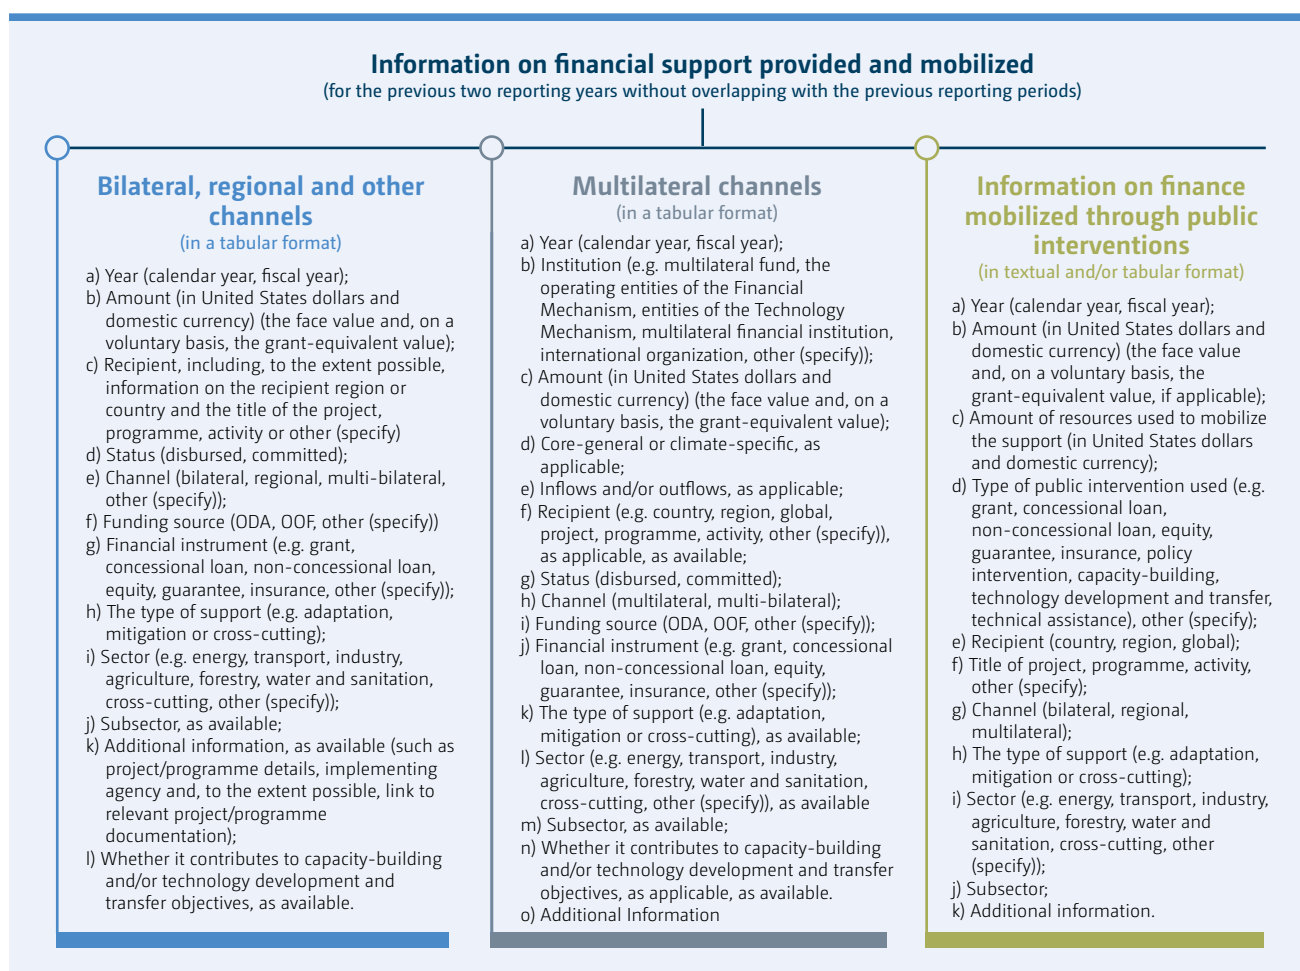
Information on financial support provided and mobilized
(for the previous two reporting years without overlapping with the previous reporting periods)

Bilateral, regional and other channels
(in a tabular format)

a) Year (calendar year, fiscal year);
b) Amount (in United States dollars and domestic currency) (the face value and, on a voluntary basis, the grant-equivalent value);
c) Recipient, including, to the extent possible, information on the recipient region or country and the title of the project, programme, activity or other (specify)
d) Status (disbursed, committed);
e) Channel (bilateral, regional, multi-bilateral, other (specify));
f) Funding source (ODA, OOF, other (specify))
g) Financial instrument (e.g. grant, concessional loan, non-concessional loan, equity, guarantee, insurance, other (specify));
h) The type of support (e.g. adaptation, mitigation or cross-cutting);
i) Sector (e.g. energy, transport, industry, agriculture, forestry, water and sanitation, cross-cutting, other (specify));
j) Subsector, as available;
k) Additional information, as available (such as project/programme details, implementing agency and, to the extent possible, link to relevant project/programme documentation);
l) Whether it contributes to capacity-building and/or technology development and transfer objectives, as available.

Multilateral channels
(in a tabular format)

a) Year (calendar year, fiscal year);
b) Institution (e.g. multilateral fund, the operating entities of the Financial Mechanism, entities of the Technology Mechanism, multilateral financial institution, international organization, other (specify));
c) Amount (in United States dollars and domestic currency) (the face value and, on a voluntary basis, the grant-equivalent value);
d) Core-general or climate-specific, as applicable;
e) Inflows and/or outflows, as applicable;
f) Recipient (e.g. country, region, global, project, programme, activity, other (specify)), as applicable, as available;
g) Status (disbursed, committed);
h) Channel (multilateral, multi-bilateral);
i) Funding source (ODA, OOF, other (specify));
j) Financial instrument (e.g. grant, concessional loan, non-concessional loan, equity, guarantee, insurance, other (specify));
k) The type of support (e.g. adaptation, mitigation or cross-cutting), as available;
l) Sector (e.g. energy, transport, industry, agriculture, forestry, water and sanitation, cross-cutting, other (specify)), as available
m) Subsector, as available;
n) Whether it contributes to capacity-building and/or technology development and transfer objectives, as applicable, as available.
o) Additional Information

Information on finance mobilized through public interventions
(in textual and/or tabular format)

a) Year (calendar year, fiscal year);
b) Amount (in United States dollars and domestic currency) (the face value and, on a voluntary basis, the grant-equivalent value, if applicable);
c) Amount of resources used to mobilize the support (in United States dollars and domestic currency);
d) Type of public intervention used (e.g. grant, concessional loan, non-concessional loan, equity, guarantee, insurance, policy intervention, capacity-building, technology development and transfer, technical assistance), other (specify);
e) Recipient (country, region, global);
f) Title of project, programme, activity, other (specify);
g) Channel (bilateral, regional, multilateral);
h) The type of support (e.g. adaptation, mitigation or cross-cutting);
i) Sector (e.g. energy, transport, industry, agriculture, forestry, water and sanitation, cross-cutting, other (specify));
j) Subsector;
k) Additional information.